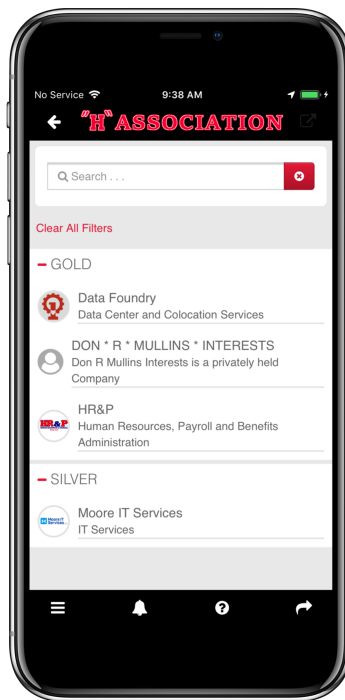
No Service 9:38 AM

"H" ASSOCIATION

Search . . .

Clear All Filters

– GOLD

Data Foundry
Data Center and Colocation Services

DON * R * MULLINS * INTERESTS
Don R Mullins Interests is a privately held Company

HR&P
Human Resources, Payroll and Benefits Administration

– SILVER

Moore IT Services
IT Services